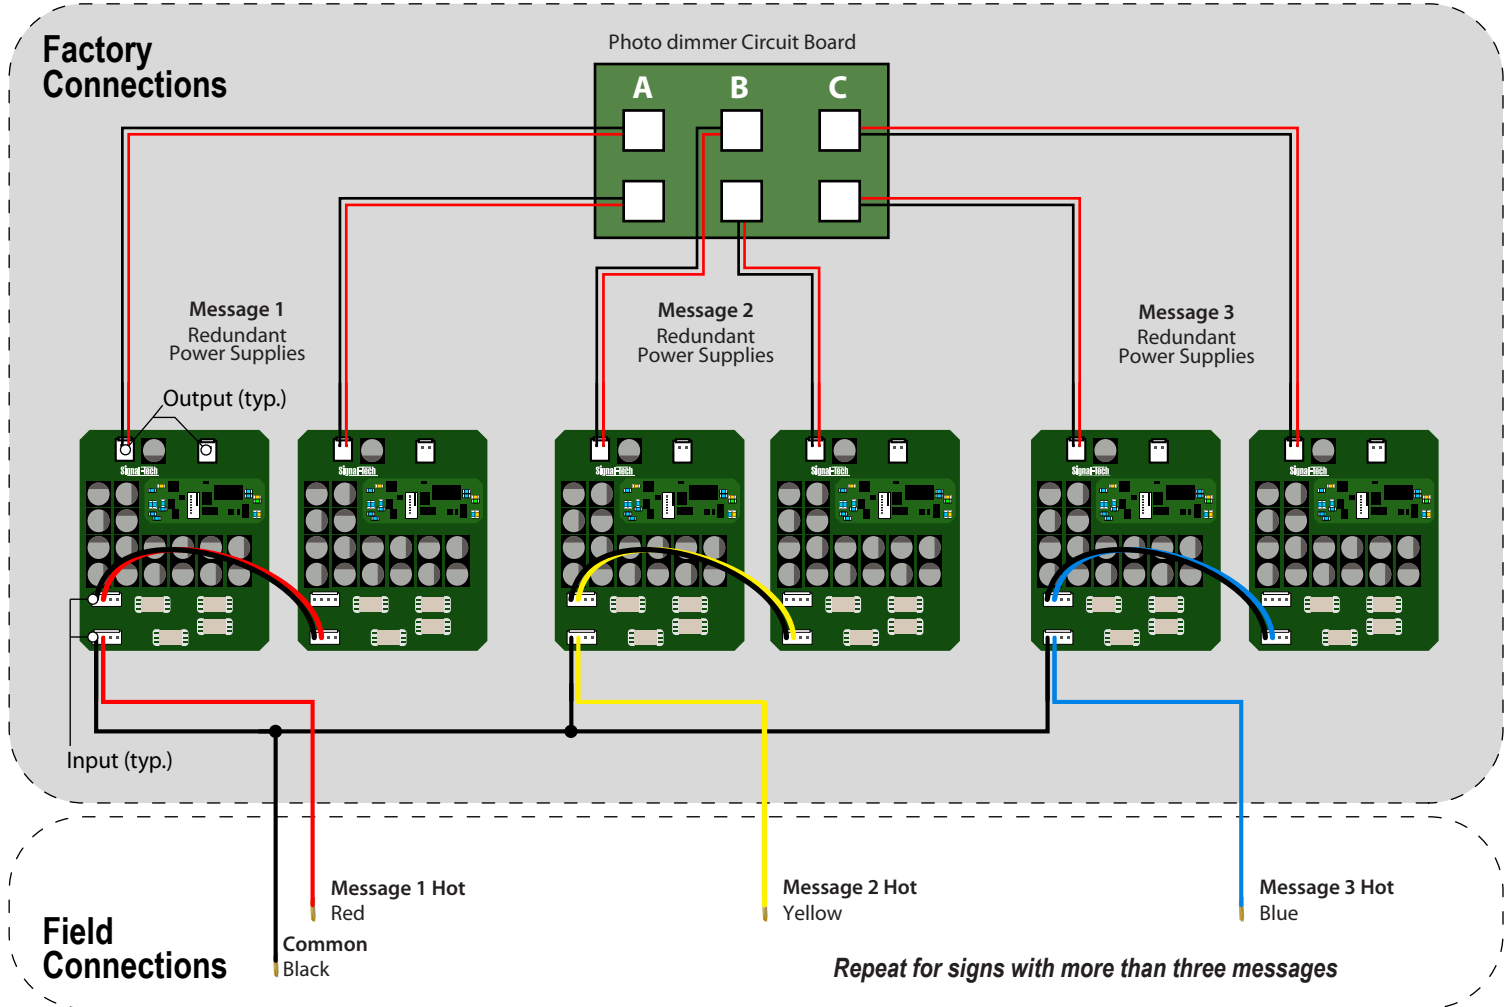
Factory Connections

Photo dimmer Circuit Board

A B C

Message 1
Redundant
Power Supplies

Output (typ.)

Message 2
Redundant
Power Supplies

Message 3
Redundant
Power Supplies

Signal-Tech Signal-Tech Signal-Tech Signal-Tech Signal-Tech Signal-Tech

Input (typ.)

Field Connections

Message 1 Hot
Red

Common
Black

Message 2 Hot
Yellow

Message 3 Hot
Blue

Repeat for signs with more than three messages